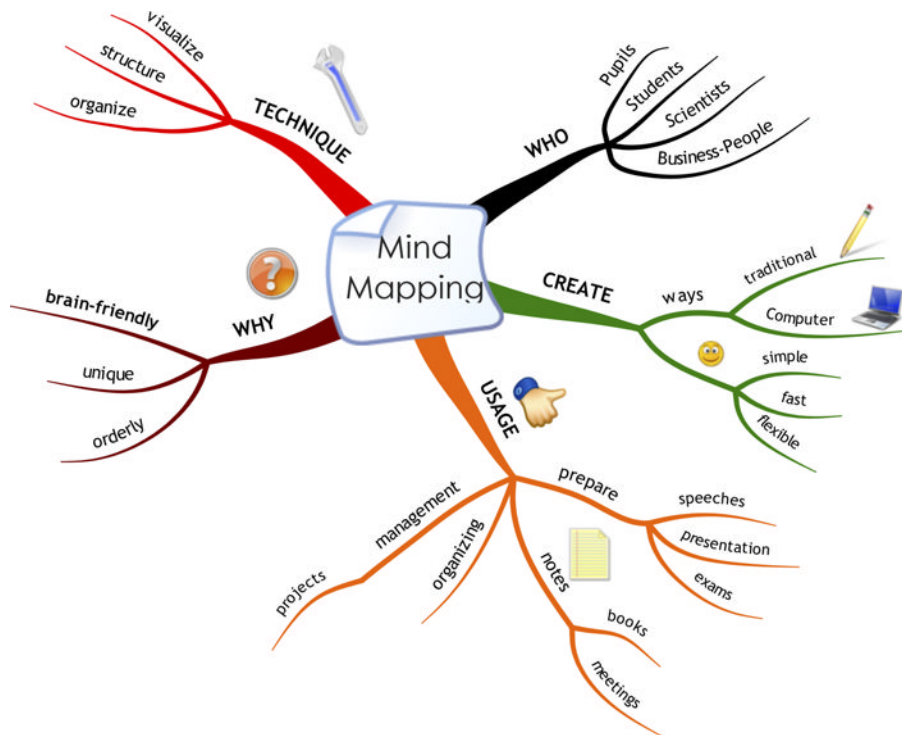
Mind Mapping

TECHNIQUE
visualize
structure
organize

WHO
Pupils
Students
Scientists
Business-People

CREATE
ways
traditional
Computer
simple
fast
flexible

USAGE
prepare
speeches
presentation
exams
notes
books
meetings
organizing
management
projects

WHY
brain-friendly
unique
orderly